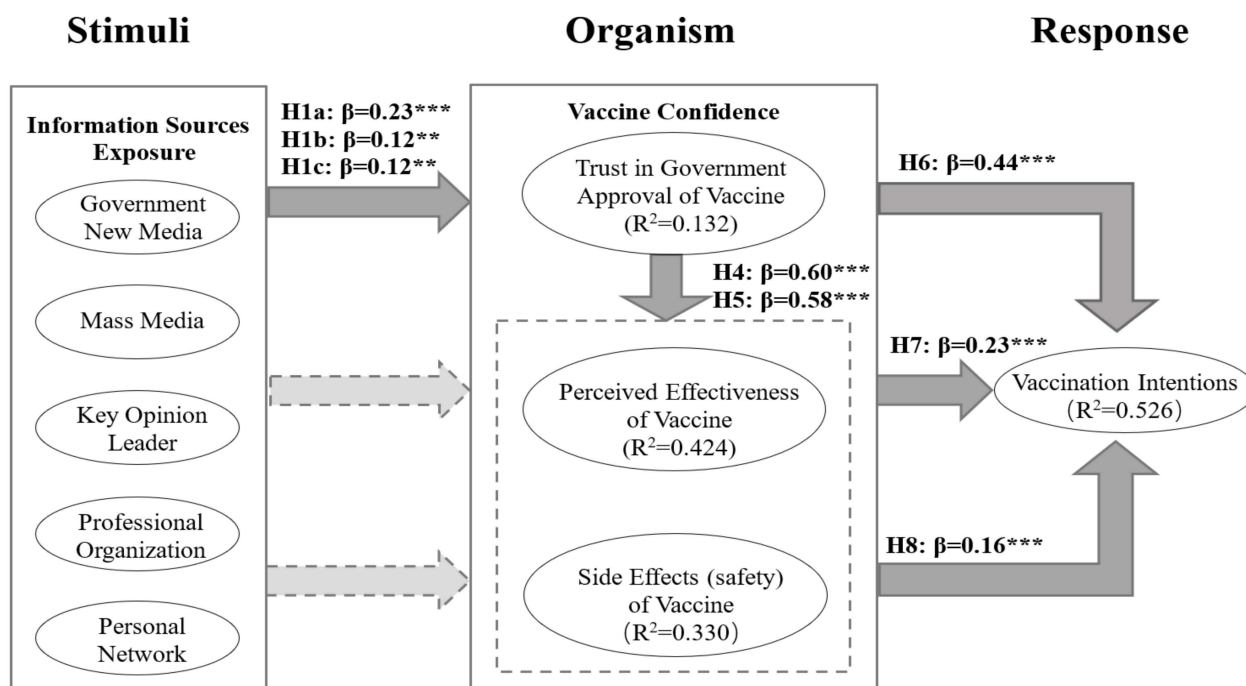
Stimuli

Organism

Response

Information Sources Exposure

Government New Media

Mass Media

Key Opinion Leader

Professional Organization

Personal Network

H1a: β=0.23***
H1b: β=0.12**
H1c: β=0.12**

Vaccine Confidence

Trust in Government Approval of Vaccine ($R^2$=0.132)

H4: β=0.60***
H5: β=0.58***

Perceived Effectiveness of Vaccine ($R^2$=0.424)

Side Effects (safety) of Vaccine ($R^2$=0.330)

H6: β=0.44***

H7: β=0.23***

Vaccination Intentions ($R^2$=0.526)

H8: β=0.16***